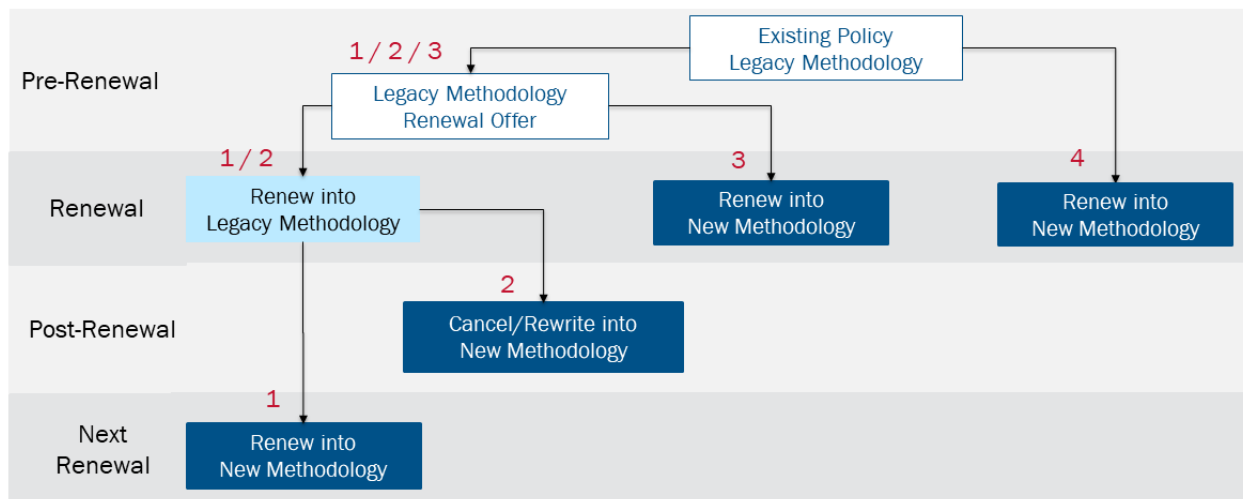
Pre-Renewal

Existing Policy
Legacy Methodology

1 / 2 / 3

Legacy Methodology
Renewal Offer

Renewal

1 / 2

Renew into
Legacy Methodology

3

Renew into
New Methodology

4

Renew into
New Methodology

Post-Renewal

2

Cancel/Rewrite into
New Methodology

Next
Renewal

1

Renew into
New Methodology